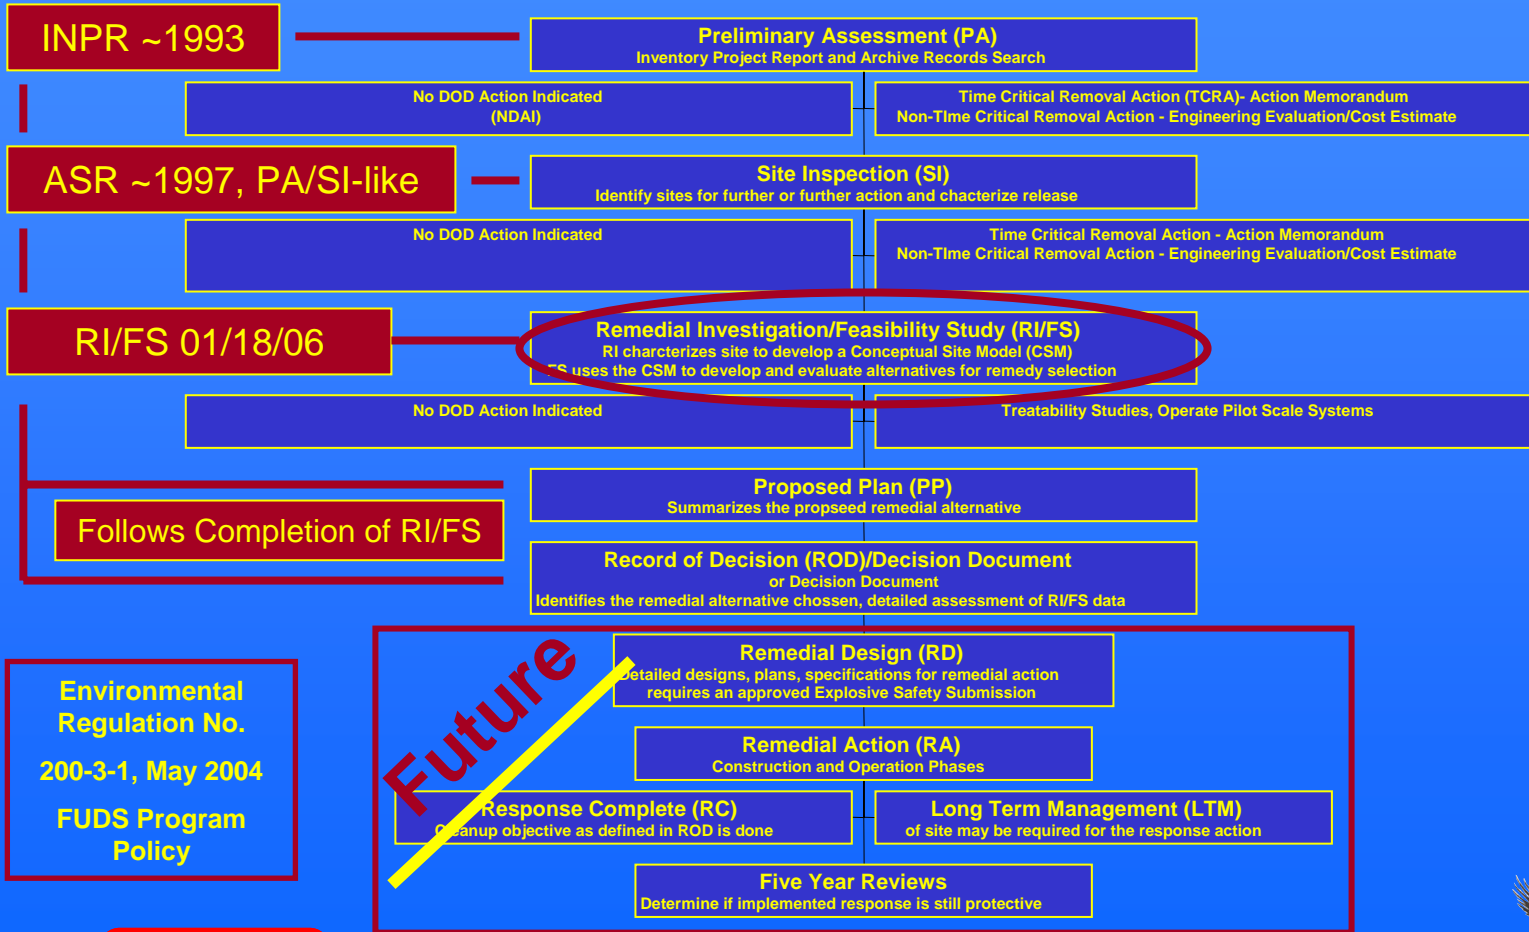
INPR ~1993

Preliminary Assessment (PA)
Inventory Project Report and Archive Records Search

No DOD Action Indicated (NDAI)

Time Critical Removal Action (TCRA)- Action Memorandum
Non-TIme Critical Removal Action - Engineering Evaluation/Cost Estimate

ASR ~1997, PA/SI-like

Site Inspection (SI)
Identify sites for further or further action and chacterize release

No DOD Action Indicated

Time Critical Removal Action - Action Memorandum
Non-TIme Critical Removal Action - Engineering Evaluation/Cost Estimate

RI/FS 01/18/06

Remedial Investigation/Feasibility Study (RI/FS)
RI charcterizes site to develop a Conceptual Site Model (CSM)
FS uses the CSM to develop and evaluate alternatives for remedy selection

No DOD Action Indicated

Treatability Studies, Operate Pilot Scale Systems

Follows Completion of RI/FS

Proposed Plan (PP)
Summarizes the propseed remedial alternative

Record of Decision (ROD)/Decision Document
or Decision Document
Identifies the remedial alternative chossen, detailed assessment of RI/FS data

Environmental Regulation No.
200-3-1, May 2004
FUDS Program Policy

Future

Remedial Design (RD)
Detailed designs, plans, specifications for remedial action requires an approved Explosive Safety Submission

Remedial Action (RA)
Construction and Operation Phases

Response Complete (RC)
Cleanup objective as defined in ROD is done

Long Term Management (LTM)
of site may be required for the response action

Five Year Reviews
Determine if implemented response is still protective